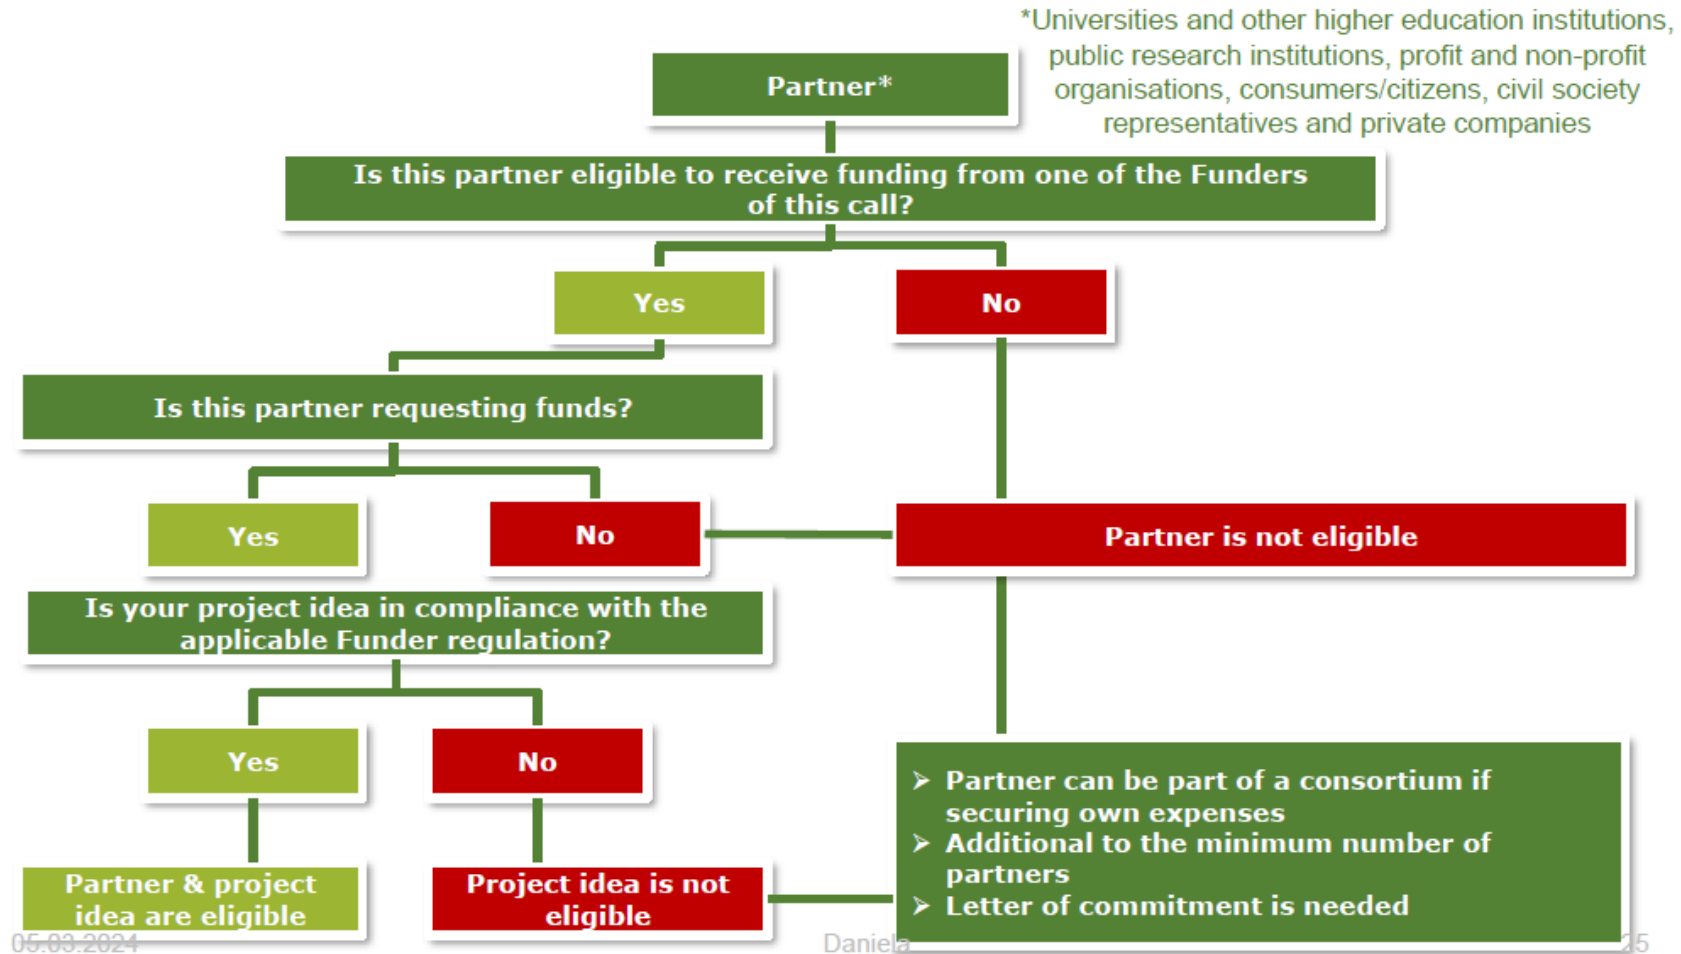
*Universities and other higher education institutions, public research institutions, profit and non-profit organisations, consumers/citizens, civil society representatives and private companies

Partner*

Is this partner eligible to receive funding from one of the Funders of this call?

Yes

No

Is this partner requesting funds?

Yes

No

Partner is not eligible

Is your project idea in compliance with the applicable Funder regulation?

Yes

No

Partner & project idea are eligible

Project idea is not eligible

➢ Partner can be part of a consortium if securing own expenses
➢ Additional to the minimum number of partners
➢ Letter of commitment is needed

05.03.2024

Daniela

25